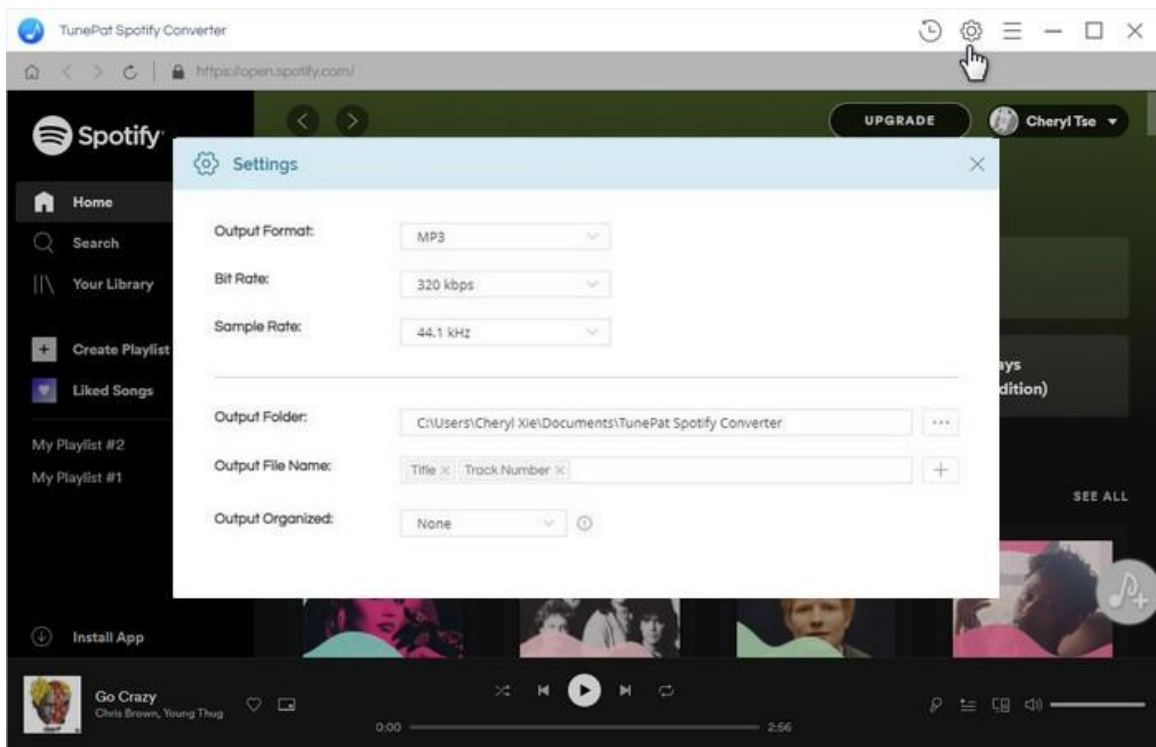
TunePat Spotify Converter

https://open.spotify.com/

Spotify

UPGRADE

Cheryl Tse

Home

Search

Your Library

Create Playlist

Liked Songs

My Playlist #2

My Playlist #1

Install App

Settings

Output Format: MP3

Bit Rate: 320 kbps

Sample Rate: 44.1 kHz

Output Folder: C:\Users\Cheryl Xie\Documents\TunePat Spotify Converter

Output File Name: Title × Track Number ×

Output Organized: None

ays

dition)

SEE ALL

Go Crazy

Chris Brown, Young Thug

0:00

2:56